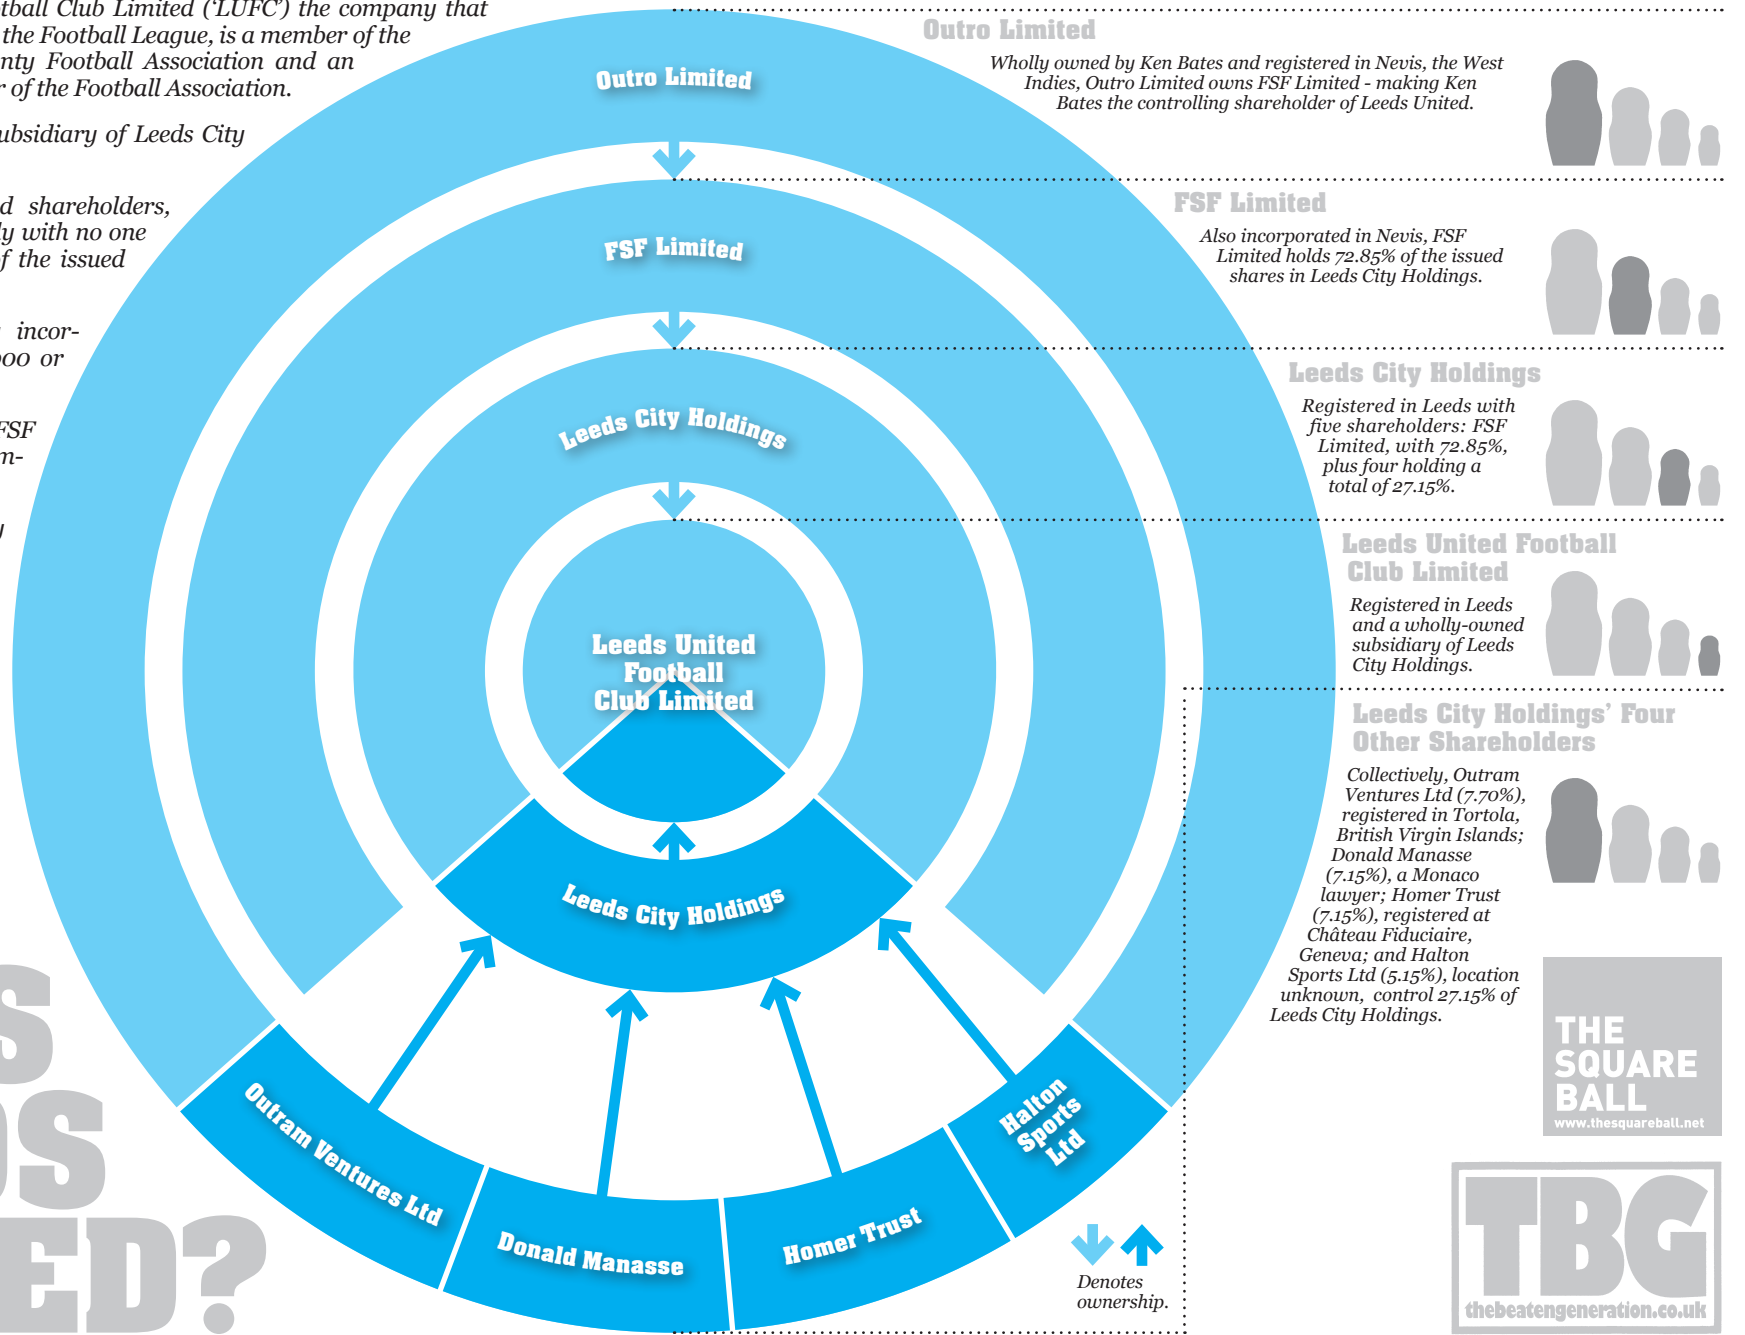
tball Club Limited ('LUFC') the company that the Football League, is a member of the nty Football Association and an r of the Football Association.

ubsidiary of Leeds City

d shareholders, y with no one f the issued

incor- oo or

FSF m-

S
OS
ED?

Outro Limited

FSF Limited

Leeds City Holdings

Leeds United Football Club Limited

Leeds City Holdings

Outram Ventures Ltd

Donald Manasse

Homer Trust

Halton Sports Ltd

Outro Limited

Wholly owned by Ken Bates and registered in Nevis, the West Indies, Outro Limited owns FSF Limited - making Ken Bates the controlling shareholder of Leeds United.

FSF Limited

Also incorporated in Nevis, FSF Limited holds 72.85% of the issued shares in Leeds City Holdings.

Leeds City Holdings

Registered in Leeds with five shareholders: FSF Limited, with 72.85%, plus four holding a total of 27.15%.

Leeds United Football Club Limited

Registered in Leeds and a wholly-owned subsidiary of Leeds City Holdings.

Leeds City Holdings' Four Other Shareholders

Collectively, Outram Ventures Ltd (7.70%), registered in Tortola, British Virgin Islands; Donald Manasse (7.15%), a Monaco lawyer; Homer Trust (7.15%), registered at Château Fiduciaire, Geneva; and Halton Sports Ltd (5.15%), location unknown, control 27.15% of Leeds City Holdings.

THE SQUARE BALL
www.thesquareball.net

Denotes ownership.

TBG
thebeatengeneration.co.uk